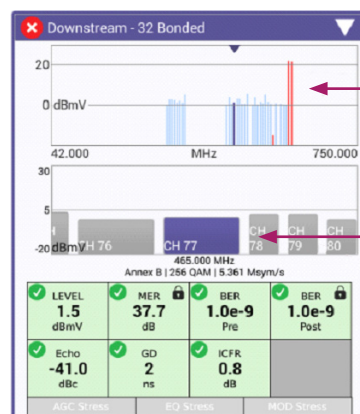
Downstream - 32 Bonded

20

0 dBmV

42.000 MHz 750.000

30

5

-20 dBmV

CH 76

CH 77

CH 78

CH 79

CH 80

465.000 MHz

Annex B | 256 QAM | 5.361 Msym/s

| LEVEL 1.5 dBmV | MER 37.7 dB | BER 1.0e-9 Pre | BER 1.0e-9 Post |
|---|---|---|---|
| Echo -41.0 dBc | GD 2 ns | ICFR 0.8 dB | |

AGC Stress

EQ Stress

MOD Stress